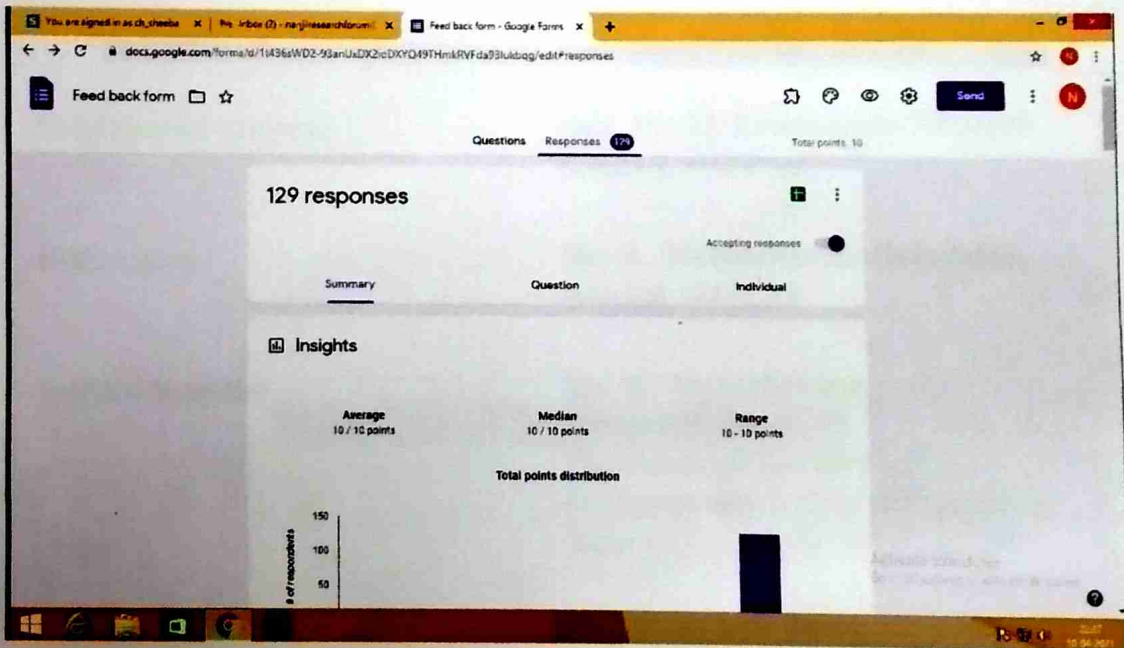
You are signed in as ch_sheeba ×
Inbox (2) - nanjilresearchforum ×
Feed back form - Google Forms ×
+

docs.google.com/forms/d/1t436sWD2-93anUxDX2icDXYO49THmkRVFda93lukbqg/edit#responses

Feed back form

Send

N

Questions Responses 129 Total points: 10

129 responses

Accepting responses

Summary Question Individual

Insights

Average
10 / 10 points

Median
10 / 10 points

Range
10 - 10 points

Total points distribution

150
100
50

# of respondents

Activate Windows
Go to Settings to activate Windows.

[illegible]